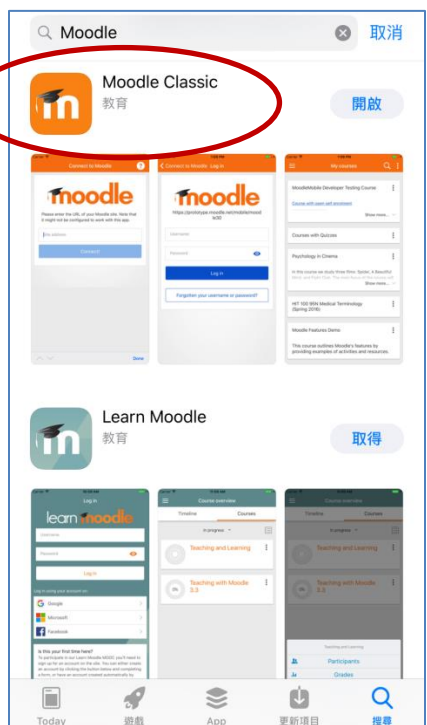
Moodle
取消

Moodle Classic
教育
開啟

Connect to Moodle
moodle
Please enter the URL of your Moodle site. Note that it might not be configured to work with this app.
Site address
Connect
Done

Connect to Moodle Log in
moodle
https://prototype.moodle.net/mobile/moodle30
Username
Password
Log in
Forgotten your username or password?

My courses
MoodleMobile Developer Testing Course
Show more...
Courses with Quizzes
Psychology in Cinema
In this course we study three films: Spider, A Beautiful Mind, and Rabbit Proof...
Show more...
HIT 100 BSN Medical Terminology (Spring 2016)
Moodle Features Demo
This course outlines Moodle's features by providing examples of activities and resources.

Learn Moodle
教育
取得

Log in
learn moodle
Username
Password
Log in
Log in using your account on:
Google
Microsoft
Facebook
Is this your first time here?

Course overview
Timeline
Courses
In progress
Teaching and Learning
Teaching with Moodle 3.3

Course overview
Timeline
Courses
In progress
Teaching and Learning
Teaching with Moodle 3.3
Teaching and Learning
Participants
Grades

Today
遊戲
App
更新項目
搜尋